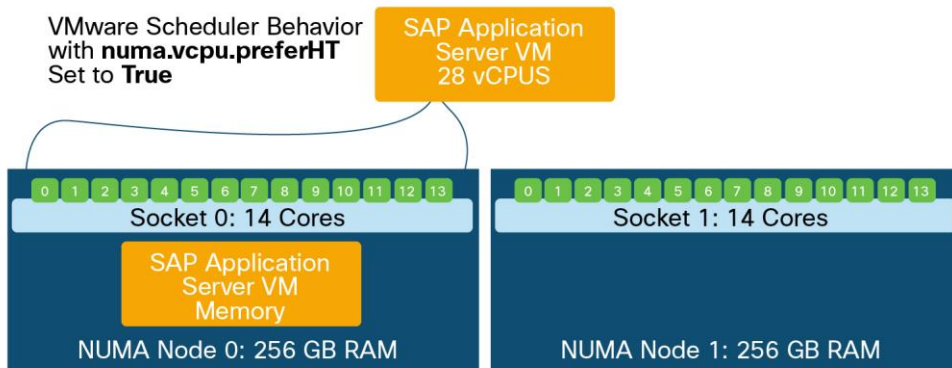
VMware Scheduler Behavior with **numa.vcpu.preferHT** Set to **True**

SAP Application Server VM 28 vCPUS

0 1 2 3 4 5 6 7 8 9 10 11 12 13

Socket 0: 14 Cores

SAP Application Server VM Memory

NUMA Node 0: 256 GB RAM

0 1 2 3 4 5 6 7 8 9 10 11 12 13

Socket 1: 14 Cores

NUMA Node 1: 256 GB RAM